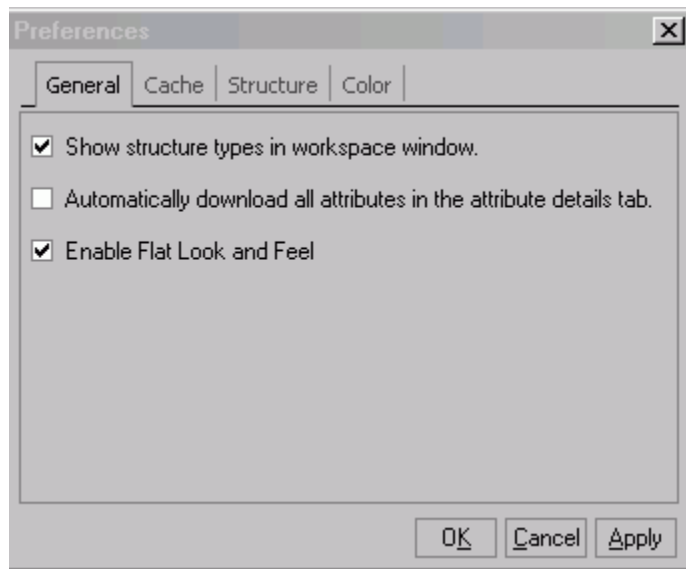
Preferences

General | Cache | Structure | Color

☑ Show structure types in workspace window.

☐ Automatically download all attributes in the attribute details tab.

☑ Enable Flat Look and Feel

OK | Cancel | Apply